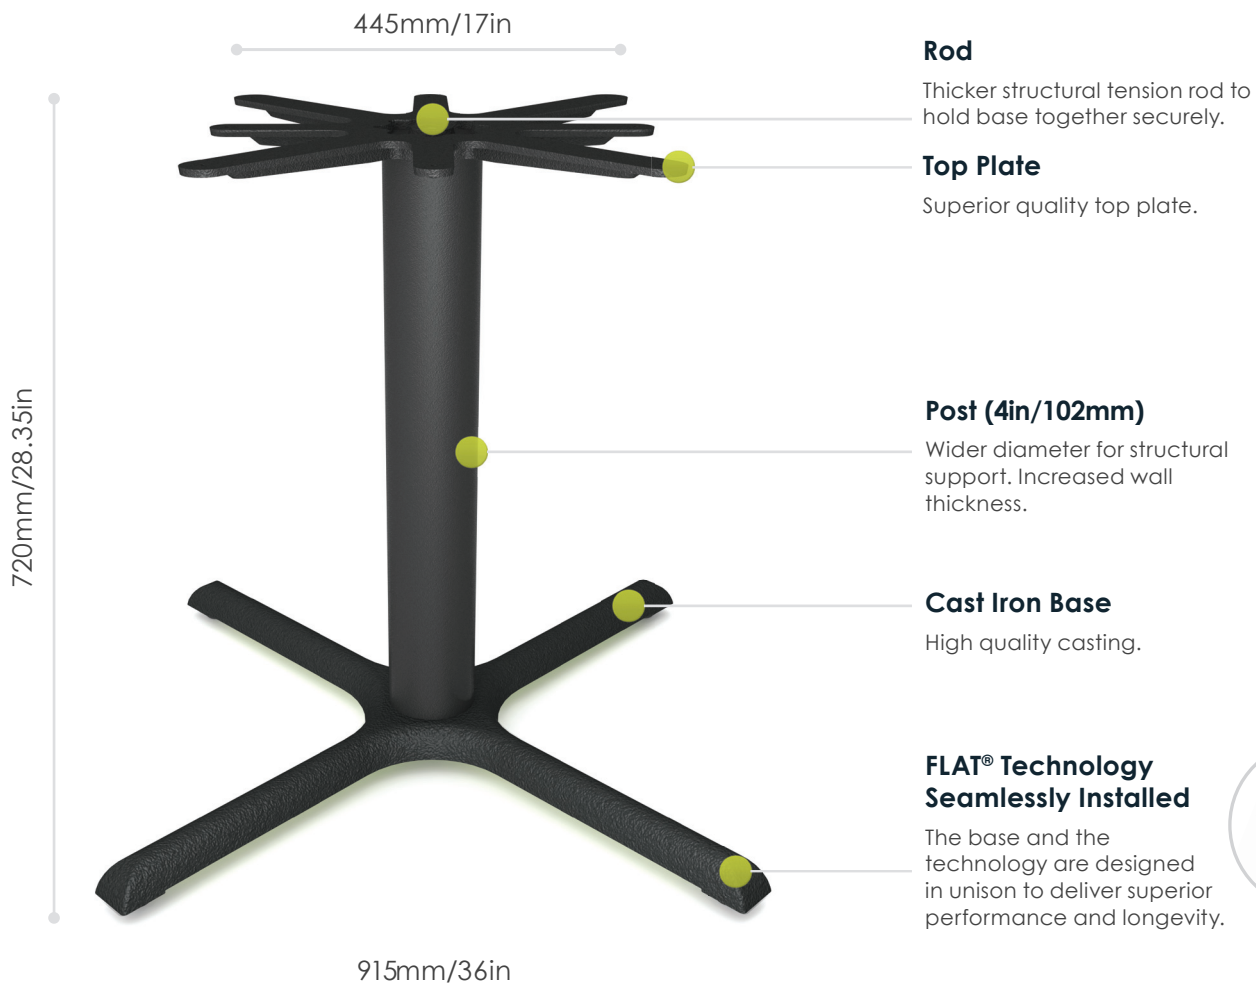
445mm/17in

720mm/28.35in

915mm/36in

Rod

Thicker structural tension rod to hold base together securely.

Top Plate

Superior quality top plate.

Post (4in/102mm)

Wider diameter for structural support. Increased wall thickness.

Cast Iron Base

High quality casting.

FLAT® Technology Seamlessly Installed

The base and the technology are designed in unison to deliver superior performance and longevity.